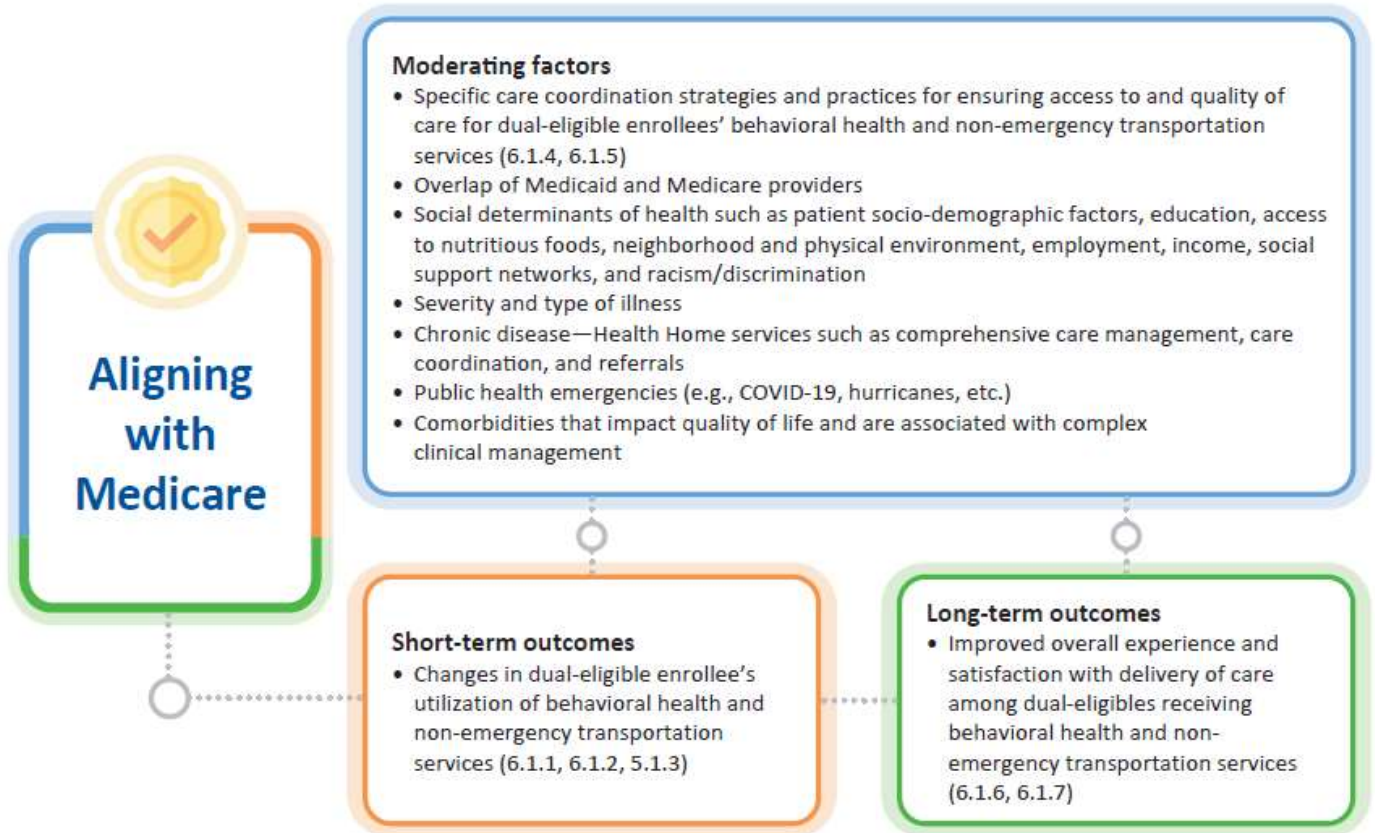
Aligning with Medicare

Moderating factors

- Specific care coordination strategies and practices for ensuring access to and quality of care for dual-eligible enrollees' behavioral health and non-emergency transportation services (6.1.4, 6.1.5)
- Overlap of Medicaid and Medicare providers
- Social determinants of health such as patient socio-demographic factors, education, access to nutritious foods, neighborhood and physical environment, employment, income, social support networks, and racism/discrimination
- Severity and type of illness
- Chronic disease—Health Home services such as comprehensive care management, care coordination, and referrals
- Public health emergencies (e.g., COVID-19, hurricanes, etc.)
- Comorbidities that impact quality of life and are associated with complex clinical management

Short-term outcomes

- Changes in dual-eligible enrollee's utilization of behavioral health and non-emergency transportation services (6.1.1, 6.1.2, 5.1.3)

Long-term outcomes

- Improved overall experience and satisfaction with delivery of care among dual-eligibles receiving behavioral health and non-emergency transportation services (6.1.6, 6.1.7)